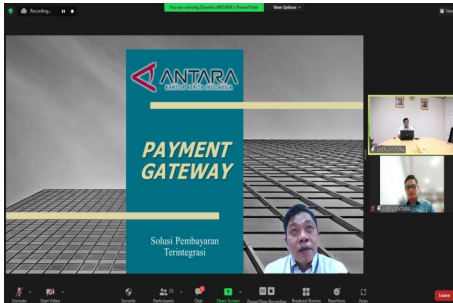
Recording...

You are viewing Danefio ANTARA's PowerPoint

View Options

ANTARA
KANTOR BERITA INDONESIA

PAYMENT GATEWAY

Solusi Pembayaran Terintegrasi

Unmute

Start Video

Security

Participants

Chat

Share Screen

Pause/Stop Recording

Breakout Rooms

Reactions

Apps

Leave